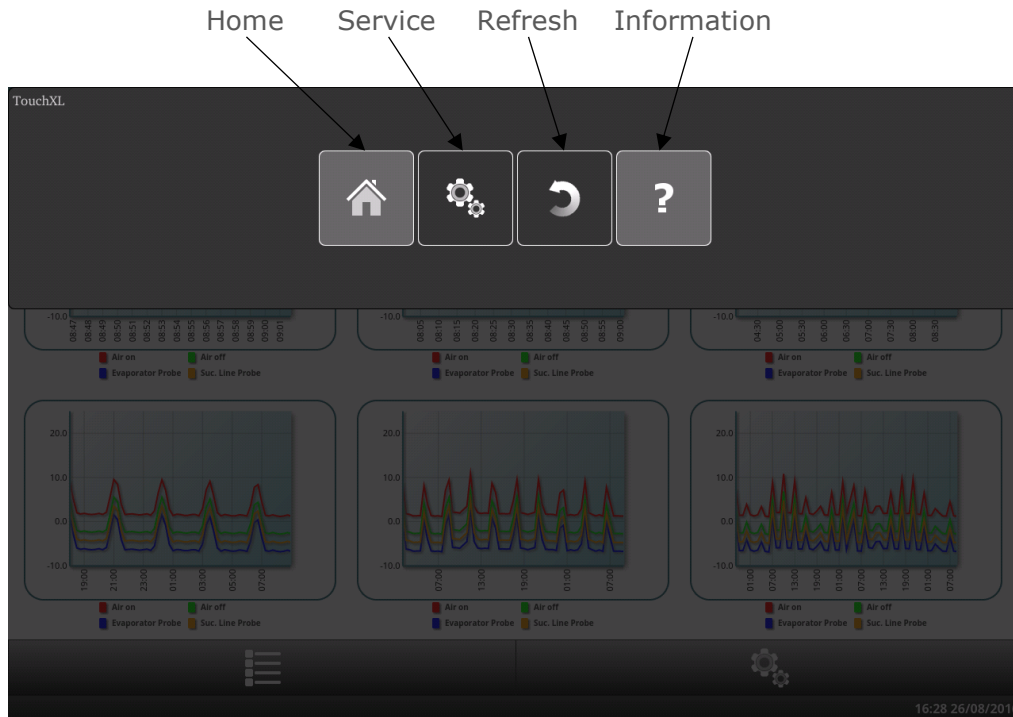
Home Service Refresh Information

TouchXL

?

-10.0 08:47 08:48 08:49 08:50 08:51 08:52 08:53 08:54 08:55 08:56 08:57 08:58 08:59 09:00 09:01

Air on Air off
Evaporator Probe Suc. Line Probe

-10.0 08:05 08:10 08:15 08:20 08:25 08:30 08:35 08:40 08:45 08:50 08:55 09:00

Air on Air off
Evaporator Probe Suc. Line Probe

-10.0 04:30 05:00 05:30 06:00 06:30 07:00 07:30 08:00 08:30

Air on Air off
Evaporator Probe Suc. Line Probe

20.0
10.0
0.0
-10.0
19:00 21:00 23:00 01:00 03:00 05:00 07:00

Air on Air off
Evaporator Probe Suc. Line Probe

20.0
10.0
0.0
-10.0
07:00 13:00 19:00 01:00 07:00

Air on Air off
Evaporator Probe Suc. Line Probe

20.0
10.0
0.0
-10.0
01:00 07:00 13:00 19:00 01:00 07:00 13:00 19:00 01:00 07:00

Air on Air off
Evaporator Probe Suc. Line Probe

16:28 26/08/201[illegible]